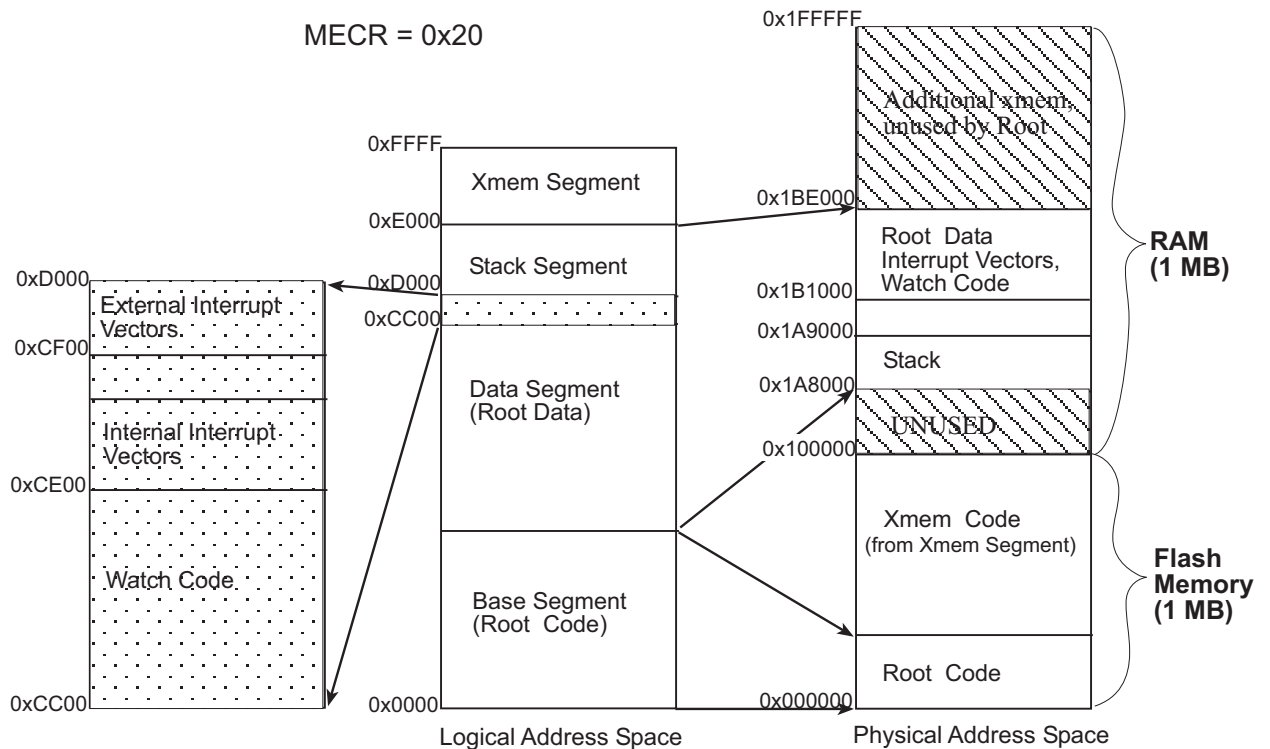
MECR = 0x20

0xD000
External Interrupt Vectors
0xCF00
Internal Interrupt Vectors
0xCE00
Watch Code
0xCC00

0xFFFF
Xmem Segment
0xE000
Stack Segment
0xD000
0xCC00
Data Segment (Root Data)
Base Segment (Root Code)
0x0000
Logical Address Space

0x1FFFFF
Additional xmem unused by Root
0x1BE000
Root Data Interrupt Vectors, Watch Code
0x1B1000
0x1A9000
Stack
0x1A8000
UNUSED
0x100000
Xmem Code (from Xmem Segment)
Root Code
0x000000
Physical Address Space

RAM (1 MB)
Flash Memory (1 MB)